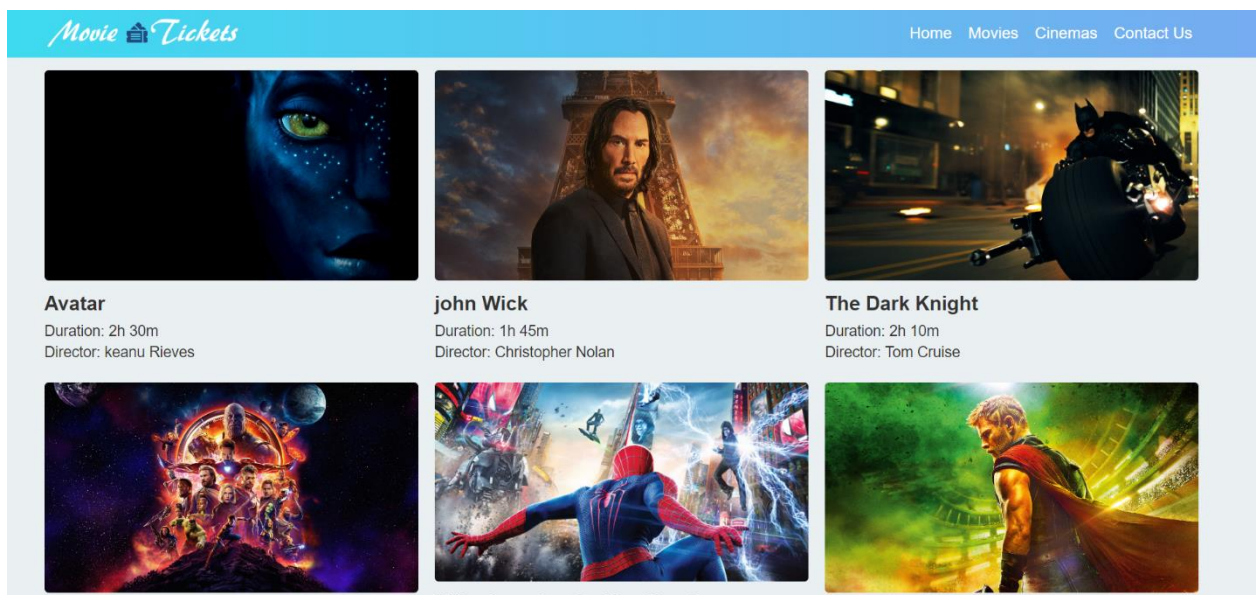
Movie Tickets

Home Movies Cinemas Contact Us

Avatar
Duration: 2h 30m
Director: keanu Rieves

john Wick
Duration: 1h 45m
Director: Christopher Nolan

The Dark Knight
Duration: 2h 10m
Director: Tom Cruise